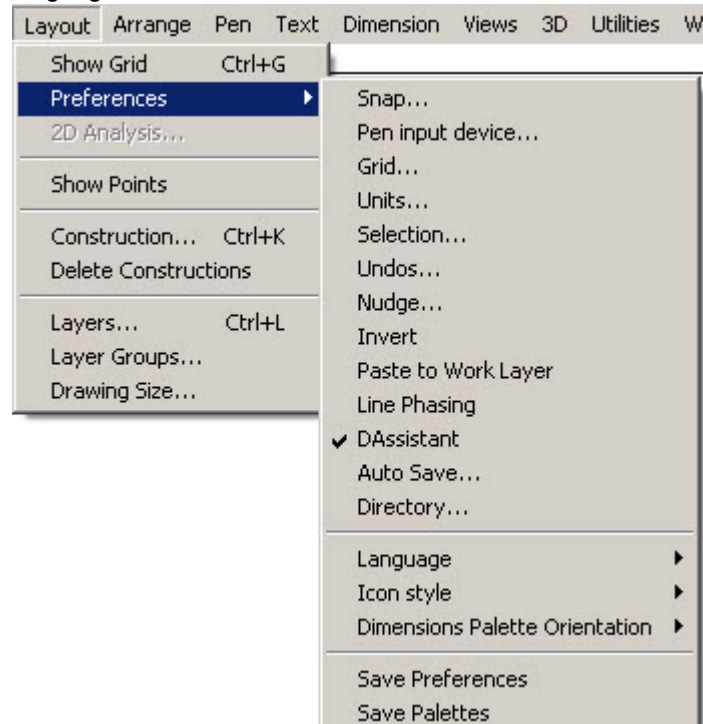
Layout Arrange Pen Text Dimension Views 3D Utilities W

Show Grid Ctrl+G
Preferences
2D Analysis...
Show Points
Construction... Ctrl+K
Delete Constructions
Layers... Ctrl+L
Layer Groups...
Drawing Size...

Snap...
Pen input device...
Grid...
Units...
Selection...
Undos...
Nudge...
Invert
Paste to Work Layer
Line Phasing
✔ DAssistant
Auto Save...
Directory...
Language
Icon style
Dimensions Palette Orientation
Save Preferences
Save Palettes